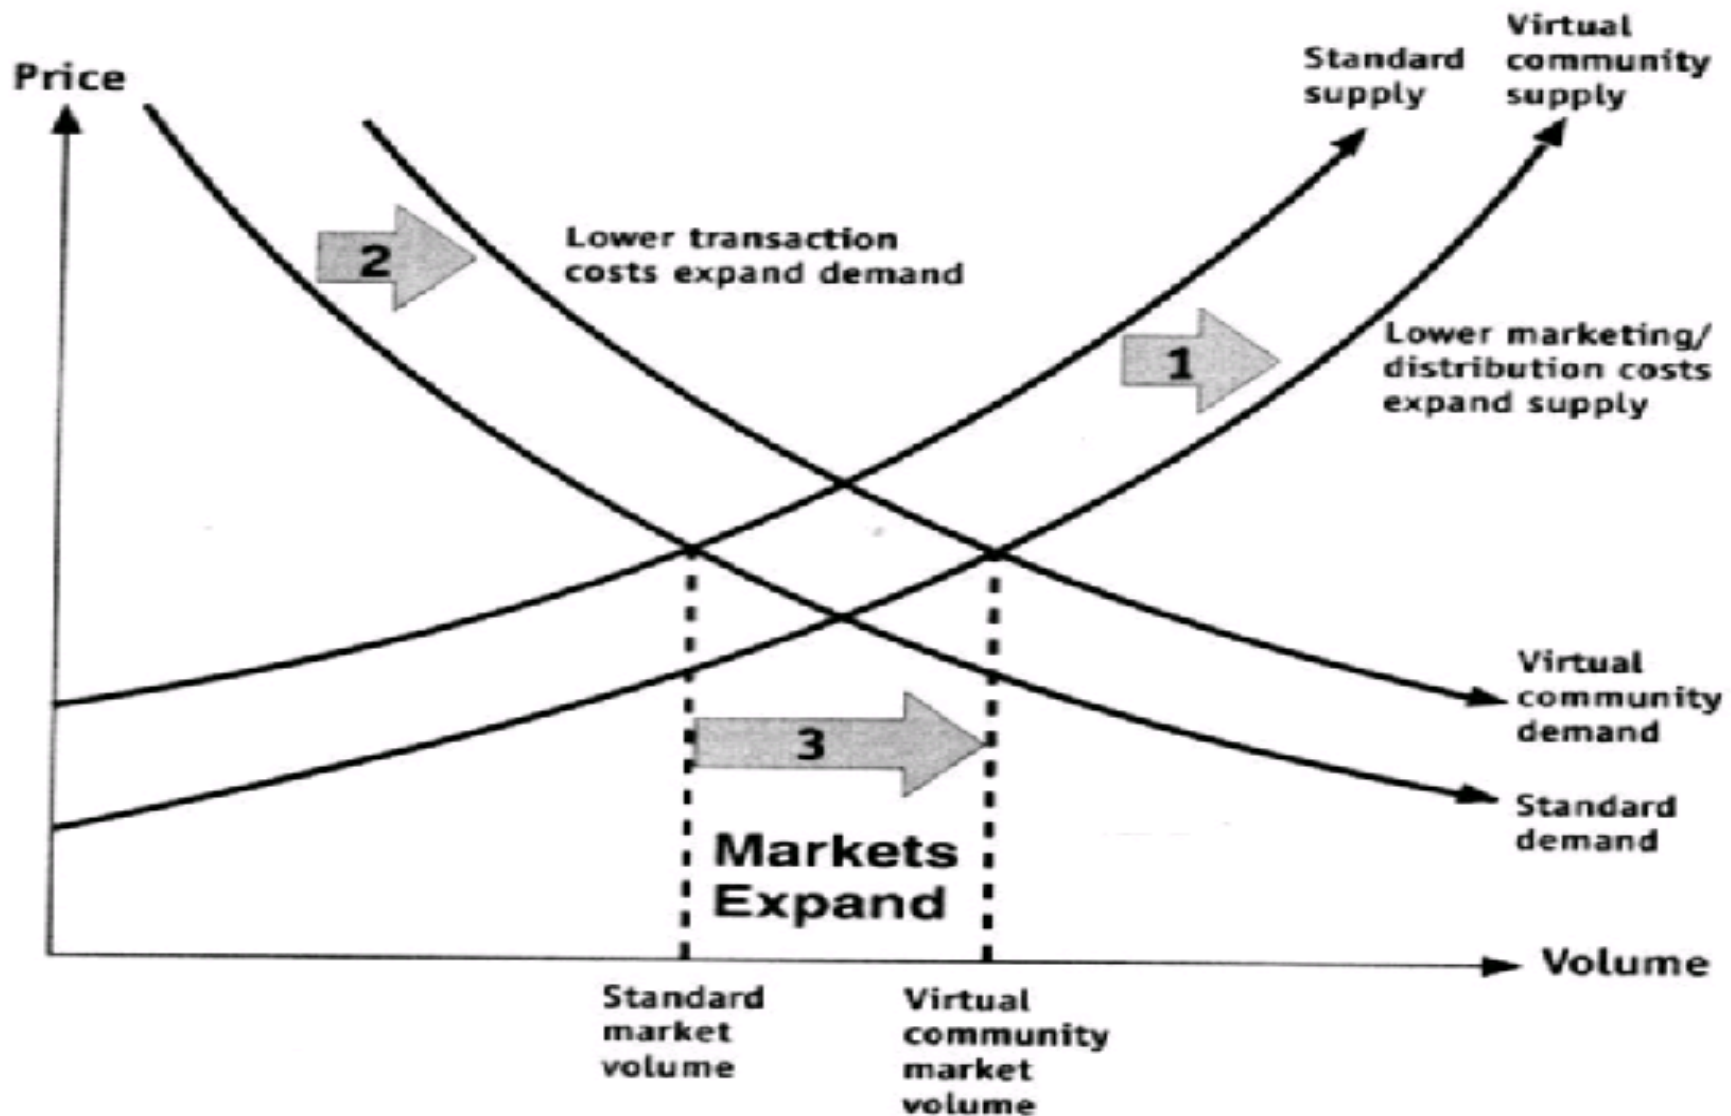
Price

Standard supply

Virtual community supply

2

Lower transaction costs expand demand

1

Lower marketing/ distribution costs expand supply

Virtual community demand

3

Standard demand

Markets Expand

Volume

Standard market volume

Virtual community market volume